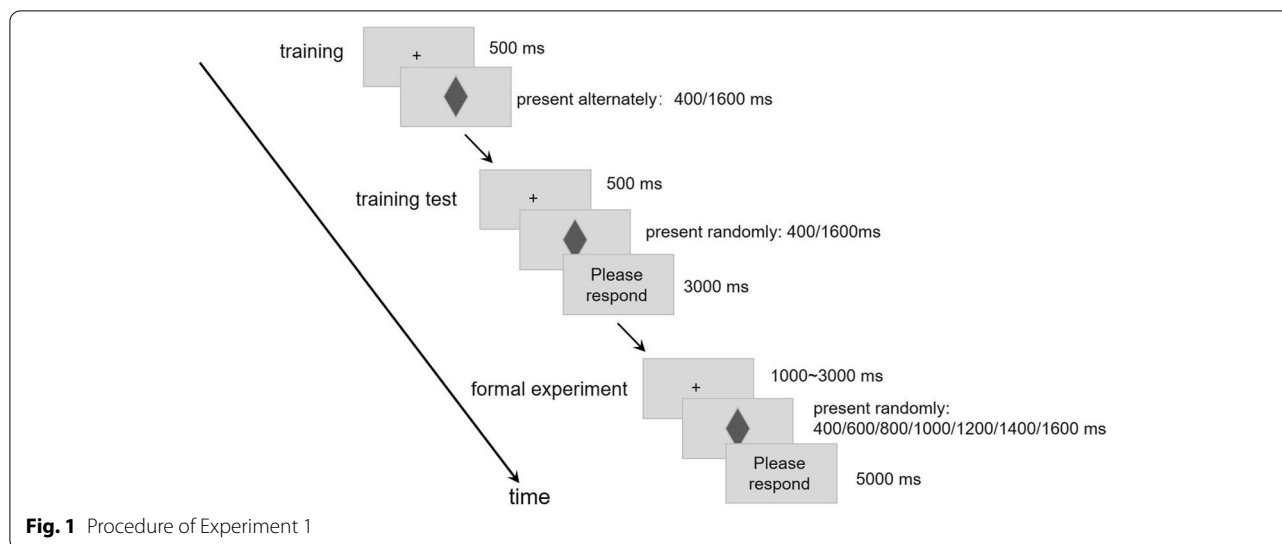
training

+

500 ms

present alternately：400/1600 ms

training test

+

500 ms

present randomly: 400/1600ms

Please respond

3000 ms

formal experiment

+

1000~3000 ms

present randomly: 400/600/800/1000/1200/1400/1600 ms

Please respond

5000 ms

time

**Fig. 1** Procedure of Experiment 1